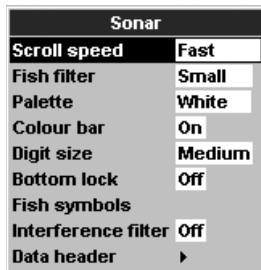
Sonar

| | |
|---|---|
| Scroll speed | Fast |
| Fish filter | Small |
| Palette | White |
| Colour bar | On |
| Digit size | Medium |
| Bottom lock | Off |
| Fish symbols | |
| Interference filter | Off |
| Data header | ▸ |